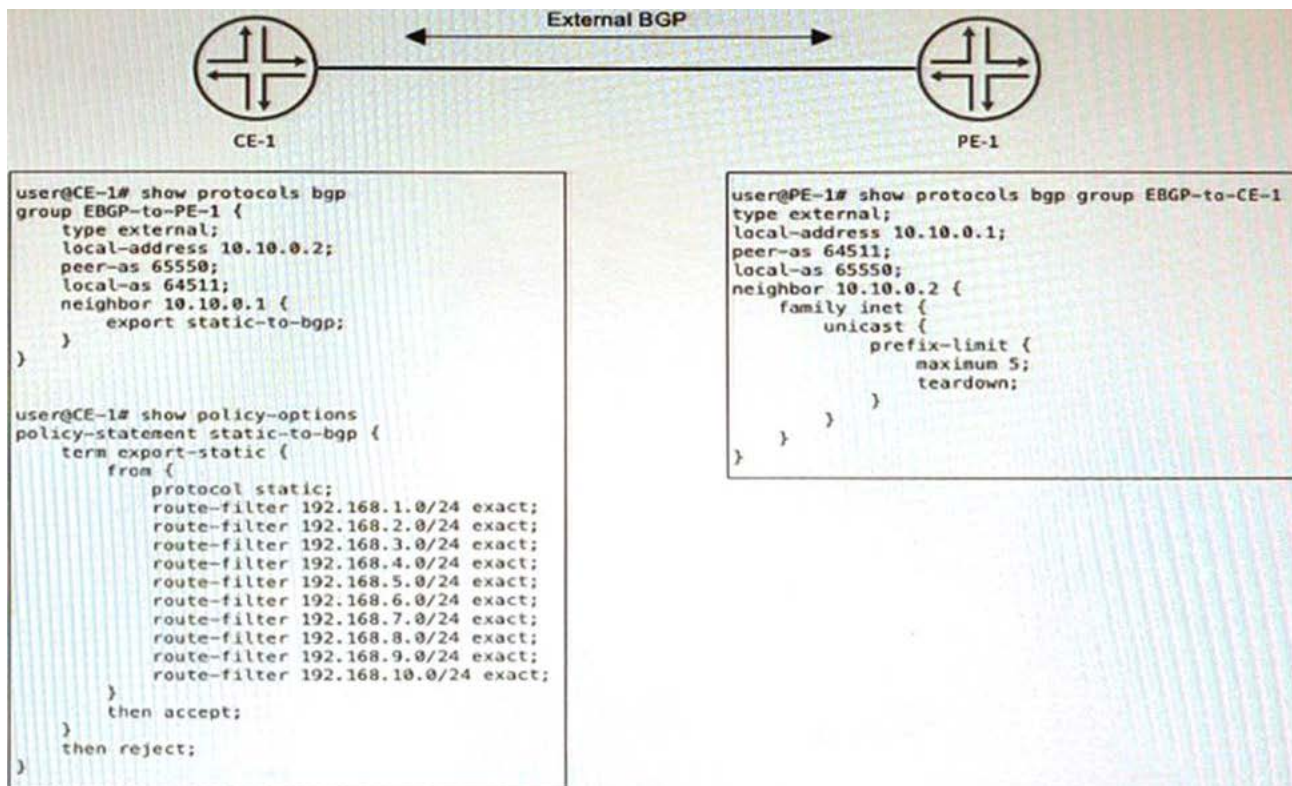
External BGP

CE-1

PE-1

user@CE-1# show protocols bgp
group EBGP-to-PE-1 {
    type external;
    local-address 10.10.0.2;
    peer-as 65550;
    local-as 64511;
    neighbor 10.10.0.1 {
        export static-to-bgp;
    }
}

user@CE-1# show policy-options
policy-statement static-to-bgp {
    term export-static {
        from {
            protocol static;
            route-filter 192.168.1.0/24 exact;
            route-filter 192.168.2.0/24 exact;
            route-filter 192.168.3.0/24 exact;
            route-filter 192.168.4.0/24 exact;
            route-filter 192.168.5.0/24 exact;
            route-filter 192.168.6.0/24 exact;
            route-filter 192.168.7.0/24 exact;
            route-filter 192.168.8.0/24 exact;
            route-filter 192.168.9.0/24 exact;
            route-filter 192.168.10.0/24 exact;
        }
        then accept;
    }
    then reject;
}

user@PE-1# show protocols bgp group EBGP-to-CE-1
type external;
local-address 10.10.0.1;
peer-as 64511;
local-as 65550;
neighbor 10.10.0.2 {
    family inet {
        unicast {
            prefix-limit {
                maximum 5;
                teardown;
            }
        }
    }
}